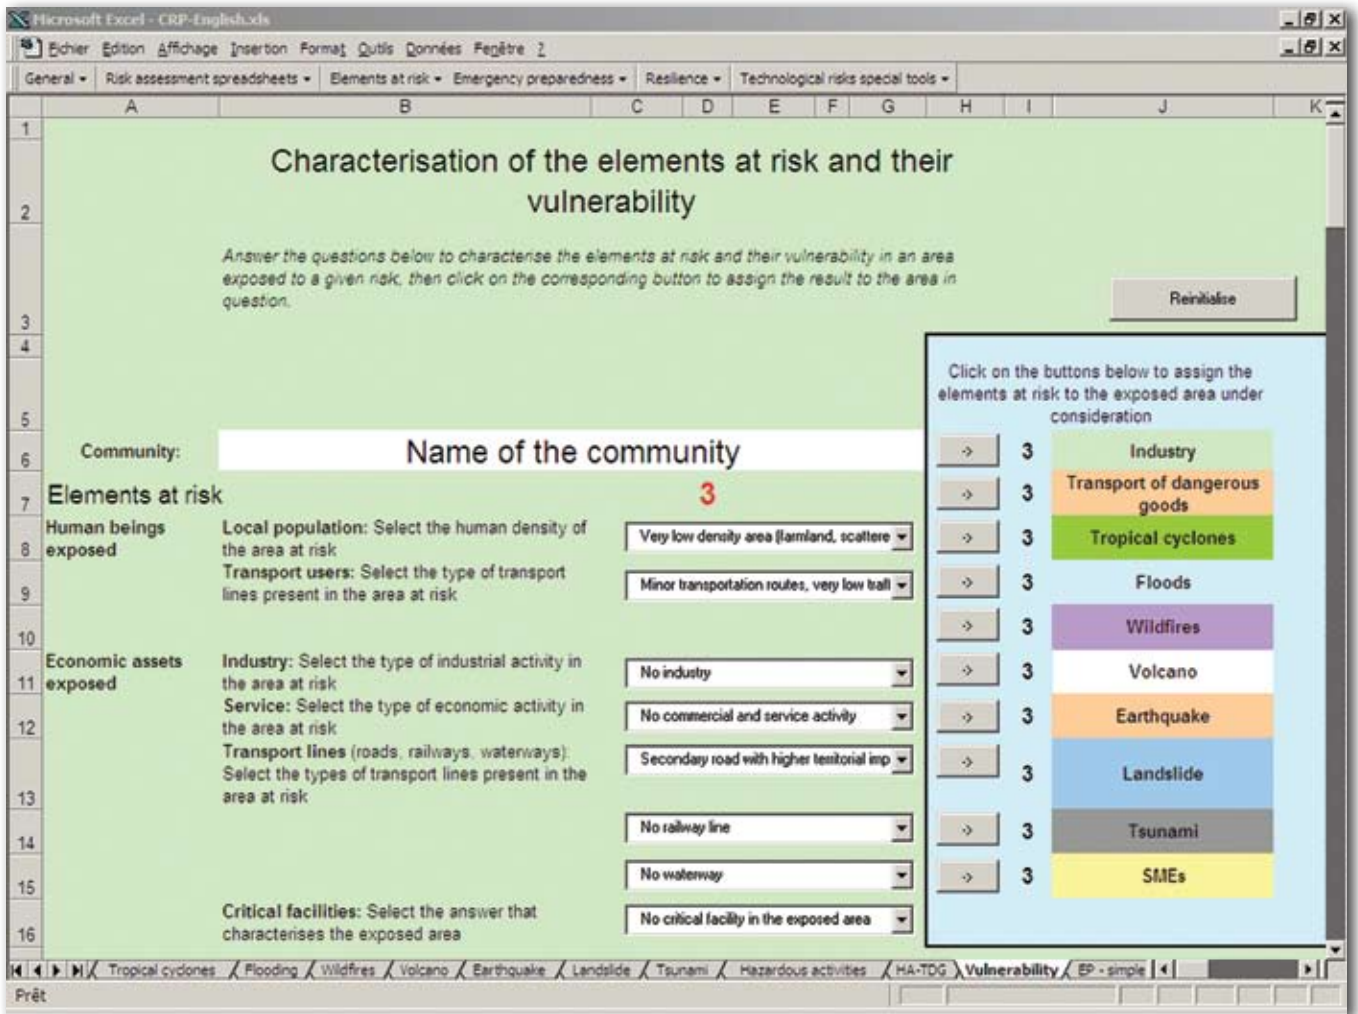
Microsoft Excel - CRP-English.xls

Fichier Edition Affichage Insertion Format Outils Données Fenêtre ?

General ▾ Risk assessment spreadsheets ▾ Elements at risk ▾ Emergency preparedness ▾ Resilience ▾ Technological risks special tools ▾

A B C D E F G H I J K

1
2 Characterisation of the elements at risk and their vulnerability

3 Answer the questions below to characterise the elements at risk and their vulnerability in an area exposed to a given risk, then click on the corresponding button to assign the result to the area in question.

Reinitialise

4
5 Click on the buttons below to assign the elements at risk to the exposed area under consideration

6 Community: Name of the community

7 Elements at risk 3

8 Human beings exposed | Local population: Select the human density of the area at risk | Very low density area (farmland, scattere

9 Transport users: Select the type of transport lines present in the area at risk | Minor transportation routes, very low traf

10

11 Economic assets exposed | Industry: Select the type of industrial activity in the area at risk | No industry

12 Service: Select the type of economic activity in the area at risk | No commercial and service activity

13 Transport lines (roads, railways, waterways): Select the types of transport lines present in the area at risk | Secondary road with higher territorial imp

14 No railway line

15 No waterway

16 Critical facilities: Select the answer that characterises the exposed area | No critical facility in the exposed area

| | | |
|---|---|---|
| -> | 3 | Industry |
| -> | 3 | Transport of dangerous goods |
| -> | 3 | Tropical cyclones |
| -> | 3 | Floods |
| -> | 3 | Wildfires |
| -> | 3 | Volcano |
| -> | 3 | Earthquake |
| -> | 3 | Landslide |
| -> | 3 | Tsunami |
| -> | 3 | SMEs |

Tropical cyclones / Flooding / Wildfires / Volcano / Earthquake / Landslide / Tsunami / Hazardous activities / HA-TDG / Vulnerability / EP - simple

Prêt